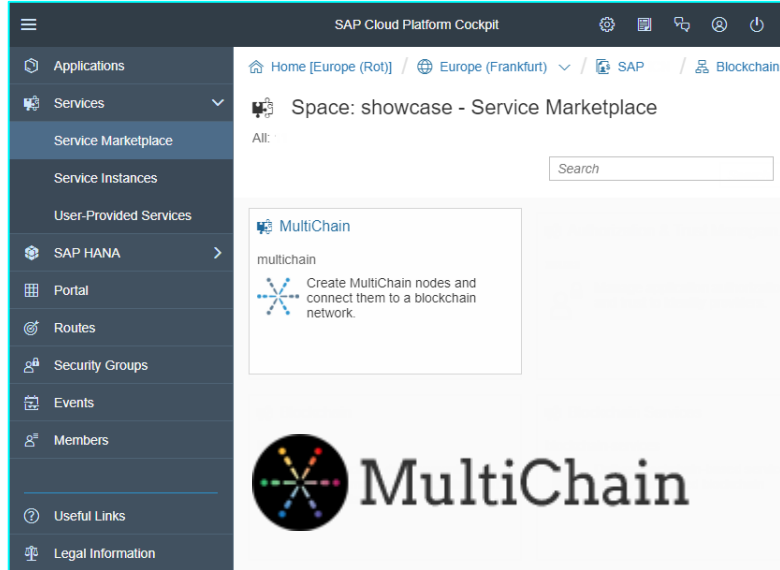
SAP Cloud Platform Cockpit

Applications
Services
Service Marketplace
Service Instances
User-Provided Services
SAP HANA
Portal
Routes
Security Groups
Events
Members

Useful Links
Legal Information

Home [Europe (Rot)] / Europe (Frankfurt) / SAP / Blockchain

Space: showcase - Service Marketplace

All:

Search

MultiChain

multichain

Create MultiChain nodes and connect them to a blockchain network.

MultiChain